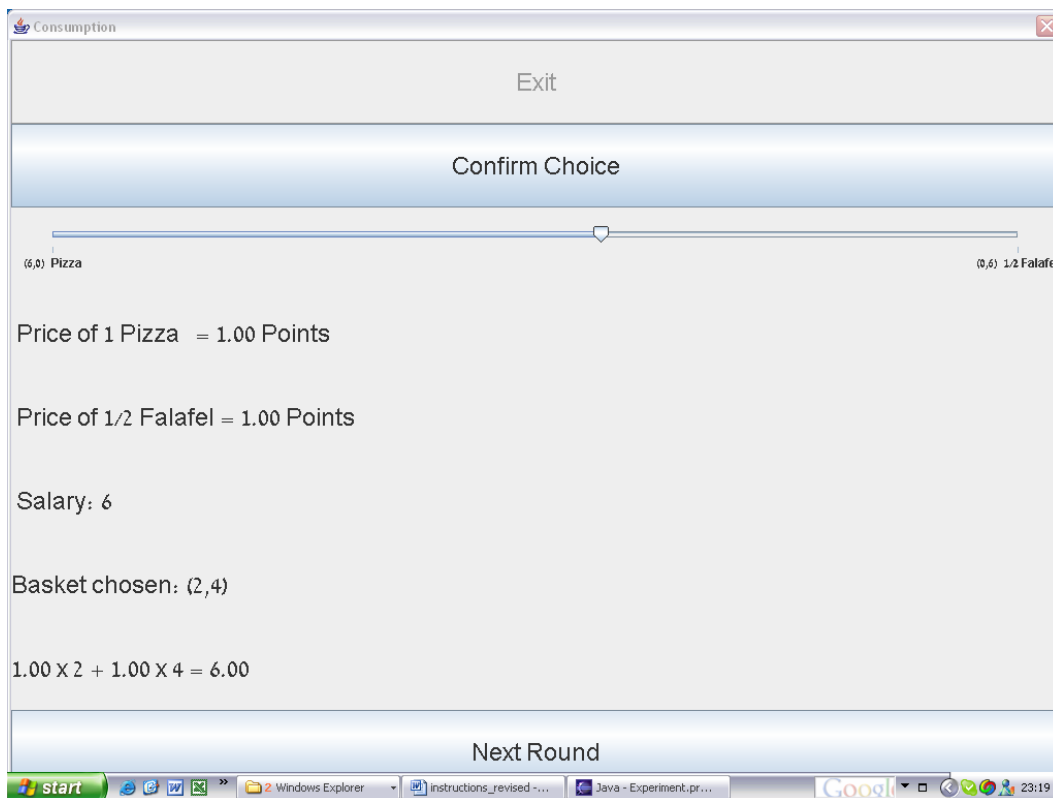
Consumption

Exit

Confirm Choice

(6,0) Pizza

(0,6) 1/2 Falafe

Price of 1 Pizza = 1.00 Points

Price of 1/2 Falafel = 1.00 Points

Salary: 6

Basket chosen: (2,4)

1.00 X 2 + 1.00 X 4 = 6.00

Next Round

start

2 Windows Explorer

instructions_revised -...

Java - Experiment.pr...

Googl

23:19